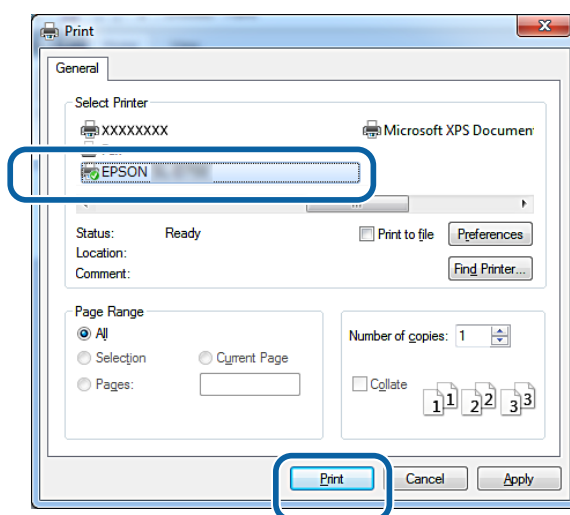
Print

General

Select Printer

XXXXXXXX

Microsoft XPS Documen

EPSON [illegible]

Status: Ready

Location:

Comment:

Print to file

Preferences

Find Printer...

Page Range

All

Selection

Current Page

Pages:

Number of copies: 1

Collate

1 1 2 2 3 3

Print

Cancel

Apply